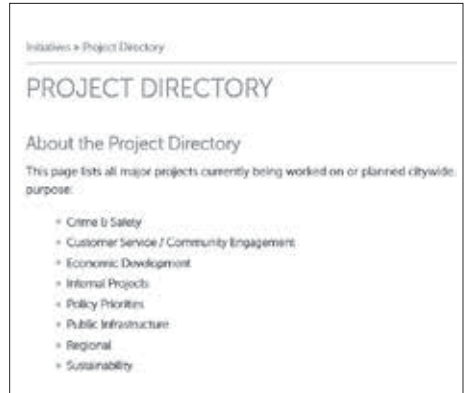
Initiatives » Project Directory

PROJECT DIRECTORY

About the Project Directory

This page lists all major projects currently being worked on or planned citywide. purpose:

- Crime & Safety
- Customer Service / Community Engagement
- Economic Development
- Informal Projects
- Policy Priorities
- Public Infrastructure
- Regional
- Sustainability